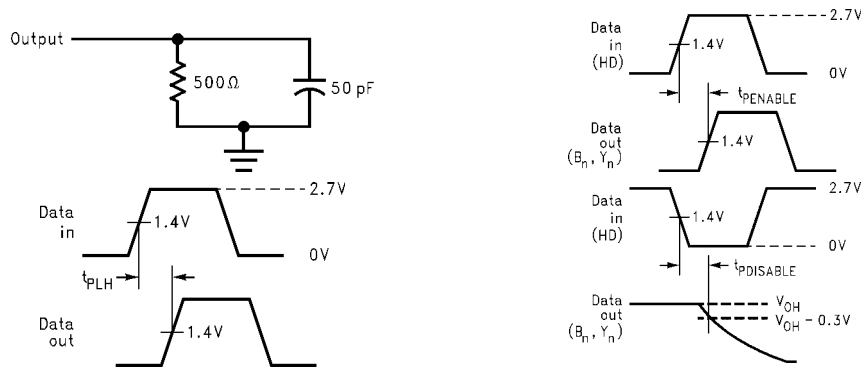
Output

500Ω

50 pF

Data in

1.4V

2.7V

0V

$t_{PLH}$

Data out

1.4V

Data in (HD)

1.4V

2.7V

0V

$t_{PENABLE}$

Data out ($B_n$, $Y_n$)

1.4V

Data in (HD)

1.4V

2.7V

0V

$t_{PDISABLE}$

Data out ($B_n$, $Y_n$)

$V_{OH}$

$V_{OH}$ - 0.3V